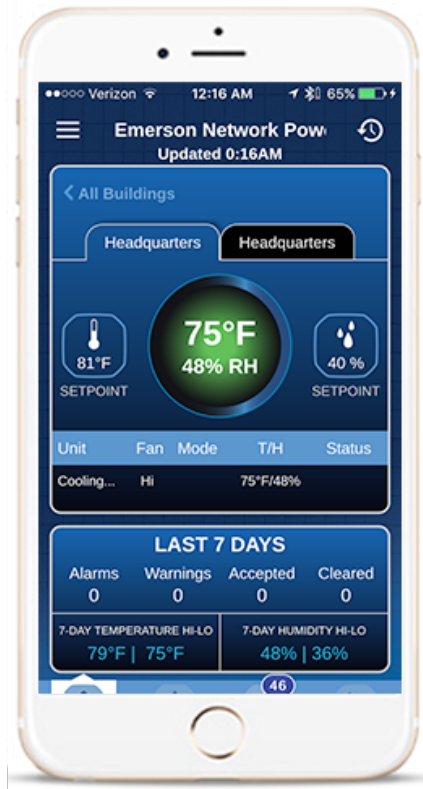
●●○○○ Verizon 12:16 AM 65%

Emerson Network Pow

Updated 0:16AM

< All Buildings

Headquarters | Headquarters

81°F
SETPOINT

75°F
48% RH

40 %
SETPOINT

| Unit | Fan | Mode | T/H | Status |
|---|---|---|---|---|
| Cooling... | Hi | | 75°F/48% | |

LAST 7 DAYS

| Alarms | Warnings | Accepted | Cleared |
|---|---|---|---|
| 0 | 0 | 0 | 0 |

7-DAY TEMPERATURE HI-LO
79°F | 75°F

7-DAY HUMIDITY HI-LO
48% | 36%

46